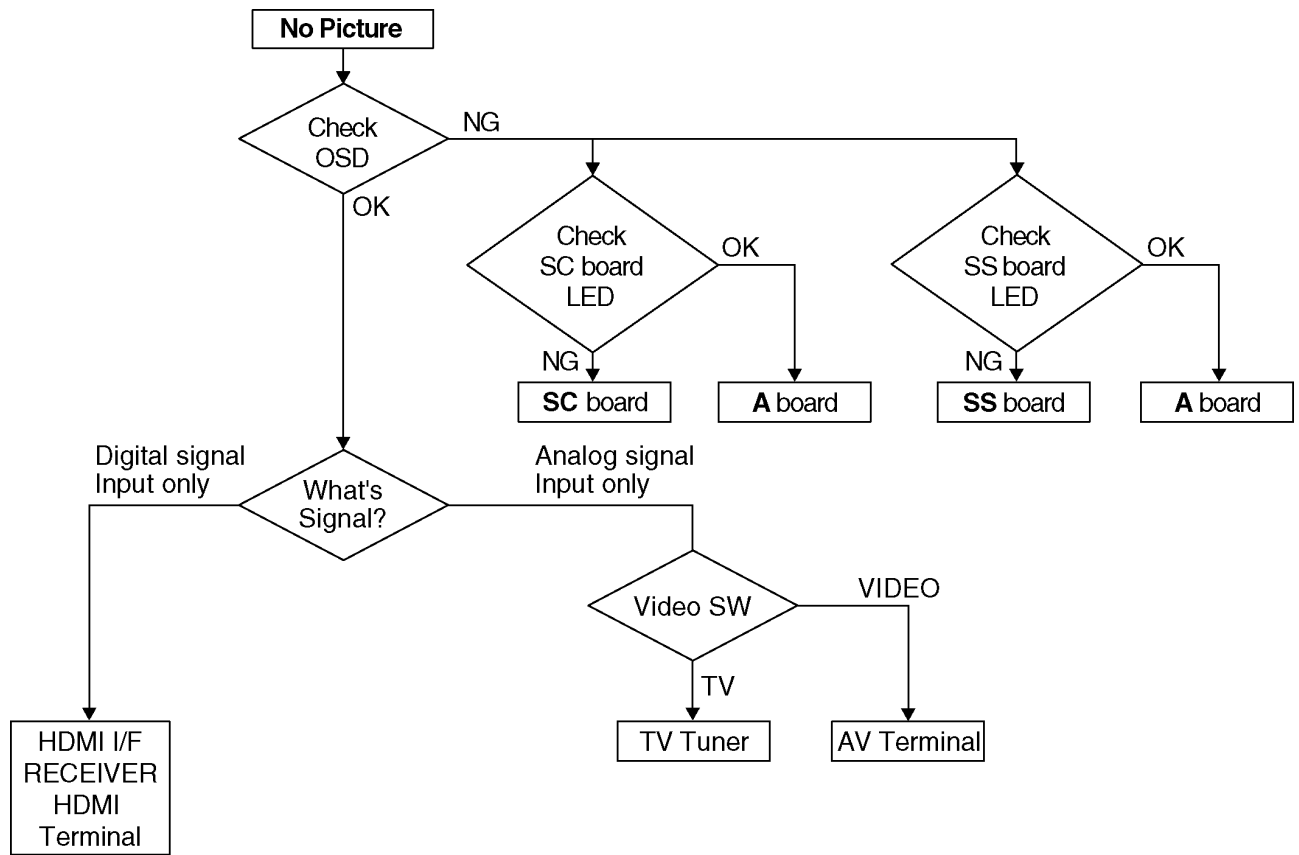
No Picture

Check OSD

NG

OK

Check SC board LED

OK

NG

SC board

A board

Check SS board LED

OK

NG

SS board

A board

Digital signal Input only

What's Signal?

Analog signal Input only

Video SW

VIDEO

TV

HDMI I/F RECEIVER HDMI Terminal

TV Tuner

AV Terminal